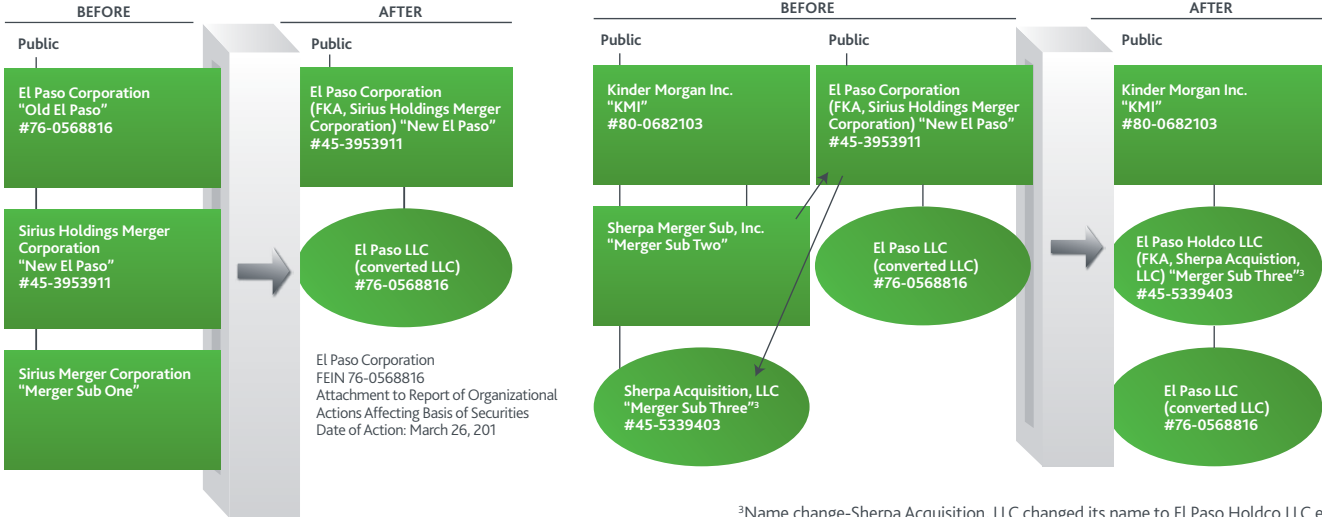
BEFORE

Public

El Paso Corporation "Old El Paso" #76-0568816

Sirius Holdings Merger Corporation "New El Paso" #45-3953911

Sirius Merger Corporation "Merger Sub One"

AFTER

Public

El Paso Corporation (FKA, Sirius Holdings Merger Corporation) "New El Paso" #45-3953911

El Paso LLC (converted LLC) #76-0568816

El Paso Corporation
FEIN 76-0568816
Attachment to Report of Organizational Actions Affecting Basis of Securities
Date of Action: March 26, 201

BEFORE

Public

Kinder Morgan Inc. "KMI" #80-0682103

Public

El Paso Corporation (FKA, Sirius Holdings Merger Corporation) "New El Paso" #45-3953911

Sherpa Merger Sub, Inc. "Merger Sub Two"

El Paso LLC (converted LLC) #76-0568816

Sherpa Acquisition, LLC "Merger Sub Three"$^3$ #45-5339403

AFTER

Public

Kinder Morgan Inc. "KMI" #80-0682103

El Paso Holdco LLC (FKA, Sherpa Acquisition, LLC) "Merger Sub Three"$^3$ #45-5339403

El Paso LLC (converted LLC) #76-0568816

$^3$Name change-Sherpa Acquisition, LLC changed its name to El Paso Holdco LLC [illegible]